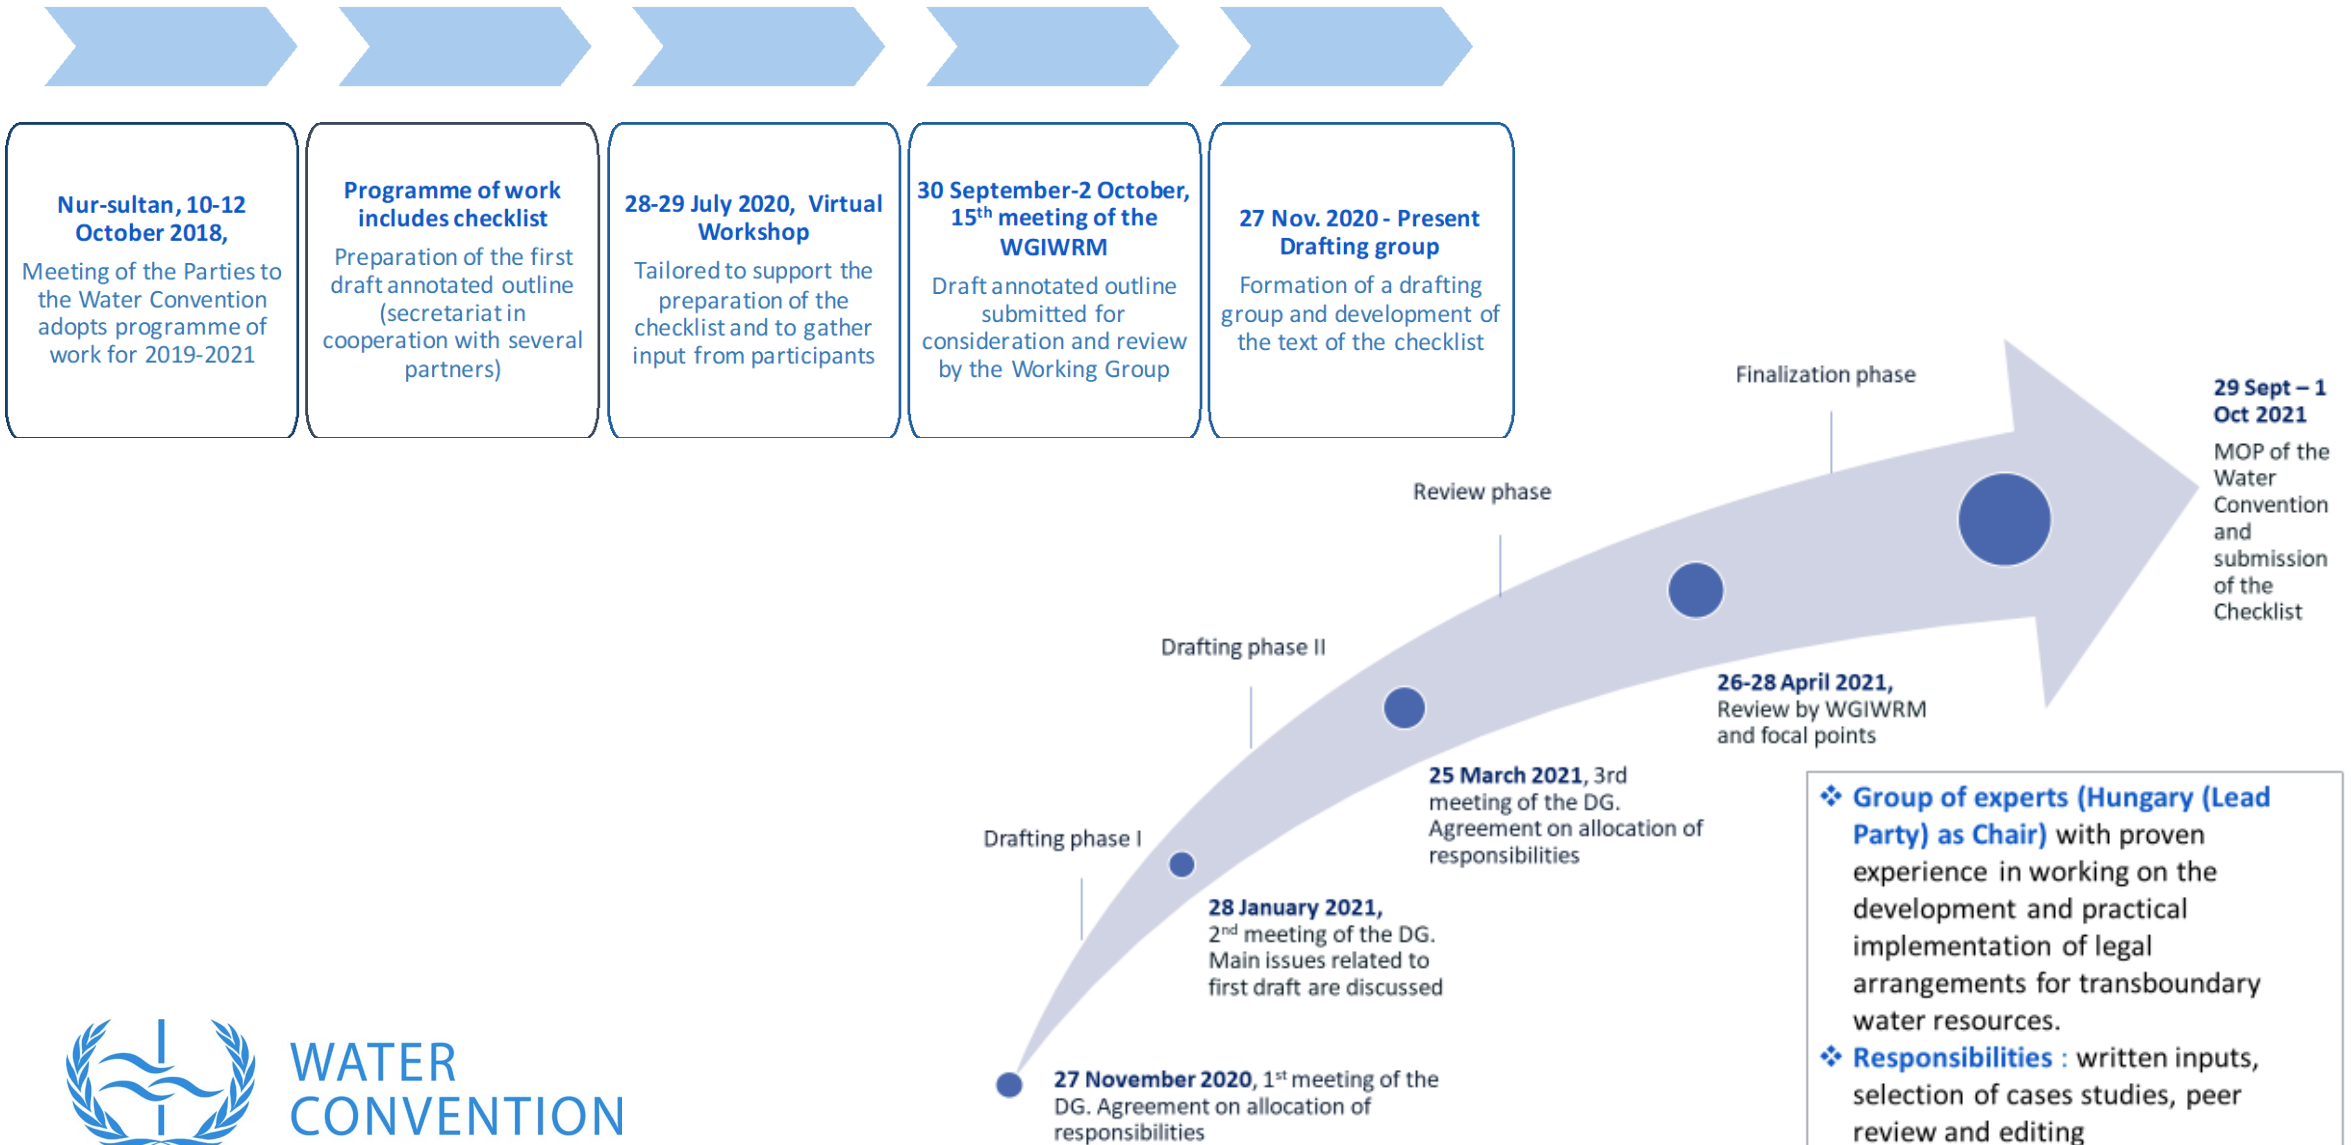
Nur-sultan, 10-12 October 2018,

Meeting of the Parties to the Water Convention adopts programme of work for 2019-2021

Programme of work includes checklist

Preparation of the first draft annotated outline (secretariat in cooperation with several partners)

28-29 July 2020, Virtual Workshop

Tailored to support the preparation of the checklist and to gather input from participants

30 September-2 October, 15$^{th}$ meeting of the WGIWRM

Draft annotated outline submitted for consideration and review by the Working Group

27 Nov. 2020 - Present Drafting group

Formation of a drafting group and development of the text of the checklist

Finalization phase

29 Sept – 1 Oct 2021

MOP of the Water Convention and submission of the Checklist

Review phase

Drafting phase II

26-28 April 2021, Review by WGIWRM and focal points

25 March 2021, 3rd meeting of the DG. Agreement on allocation of responsibilities

Drafting phase I

28 January 2021, 2$^{nd}$ meeting of the DG. Main issues related to first draft are discussed

27 November 2020, 1$^{st}$ meeting of the DG. Agreement on allocation of responsibilities

Group of experts (Hungary (Lead Party) as Chair) with proven experience in working on the development and practical implementation of legal arrangements for transboundary water resources.

Responsibilities : written inputs, selection of cases studies, peer review and editing

WATER CONVENTION